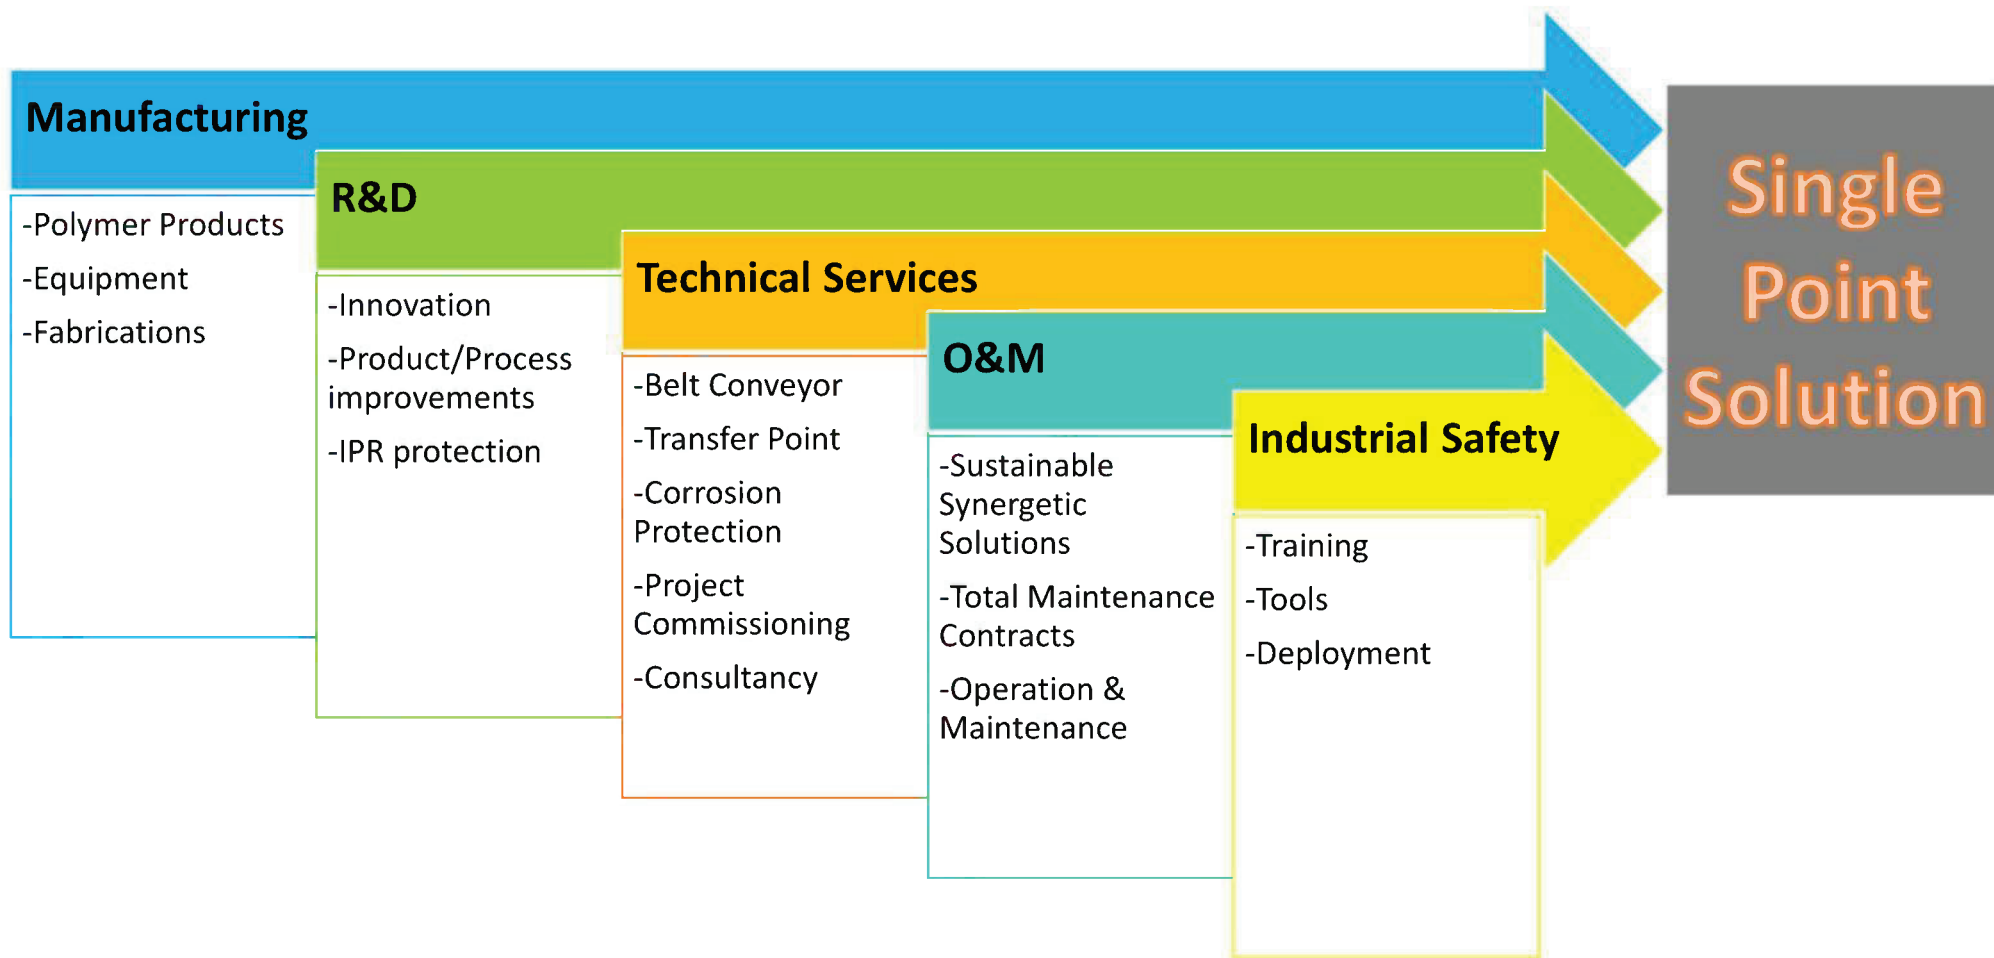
Manufacturing

-Polymer Products

-Equipment

-Fabrications

R&D

-Innovation

-Product/Process improvements

-IPR protection

Technical Services

-Belt Conveyor

-Transfer Point

-Corrosion Protection

-Project Commissioning

-Consultancy

O&M

-Sustainable Synergetic Solutions

-Total Maintenance Contracts

-Operation & Maintenance

Industrial Safety

-Training

-Tools

-Deployment

Single Point Solution